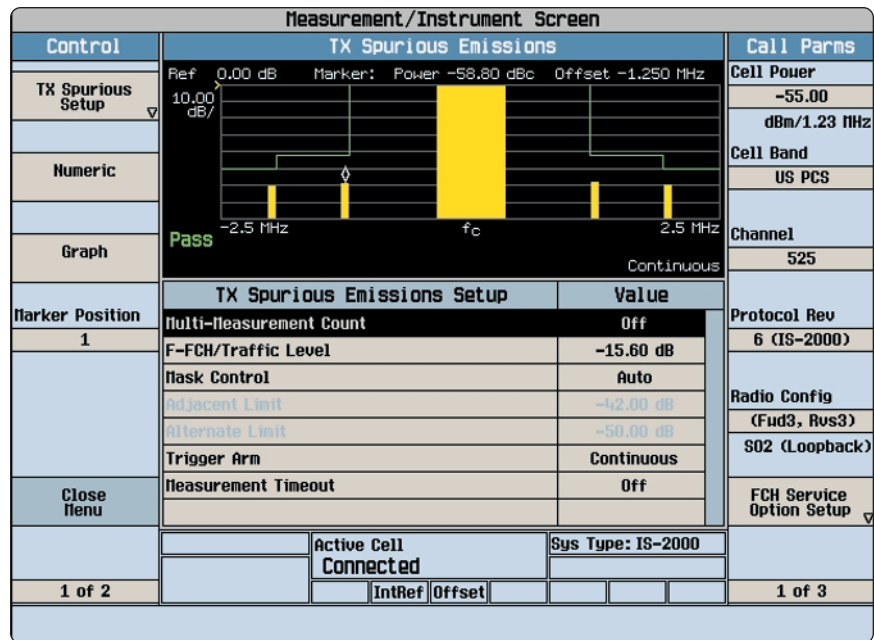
Measurement/Instrument Screen

Control

TX Spurious Setup

Numeric

Graph

Marker Position
1

Close Menu

1 of 2

TX Spurious Emissions

Ref 0.00 dB Marker: Power -58.80 dBc Offset -1.250 MHz

10.00 dB/

Pass

-2.5 MHz

$f_C$

2.5 MHz

Continuous

| TX Spurious Emissions Setup | Value |
|---|---|
| Multi-Measurement Count | Off |
| F-FCH/Traffic Level | -15.60 dB |
| Mask Control | Auto |
| Adjacent Limit | -42.00 dB |
| Alternate Limit | -50.00 dB |
| Trigger Arm | Continuous |
| Measurement Timeout | Off |

Active Cell
Connected

Sys Type: IS-2000

IntRef Offset

Call Parms

Cell Power
-55.00
dBm/1.23 MHz

Cell Band
US PCS

Channel
525

Protocol Rev
6 (IS-2000)

Radio Config
(Fwd3, Rvs3)

SO2 (Loopback)

FCH Service Option Setup

1 of 3